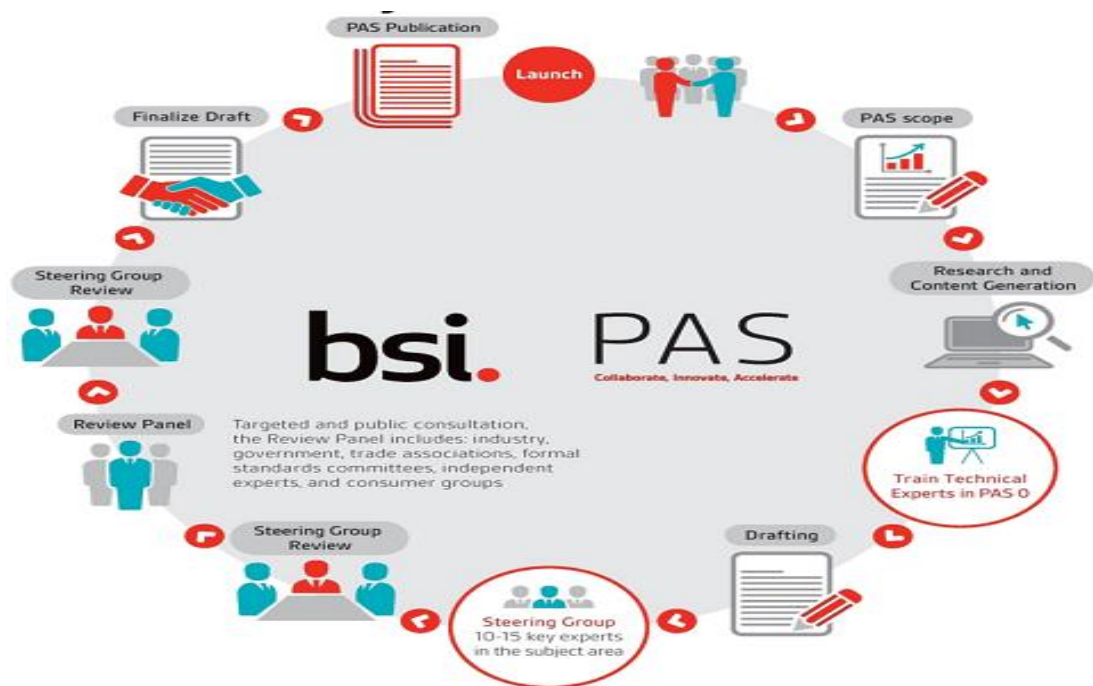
PAS Publication

Launch

PAS scope

Research and Content Generation

Train Technical Experts in PAS 0

Drafting

Steering Group 10-15 key experts in the subject area

Steering Group Review

Review Panel

Steering Group Review

Finalize Draft

bsi.

PAS

Collaborate, Innovate, Accelerate

Targeted and public consultation, the Review Panel includes: industry, government, trade associations, formal standards committees, independent experts, and consumer groups